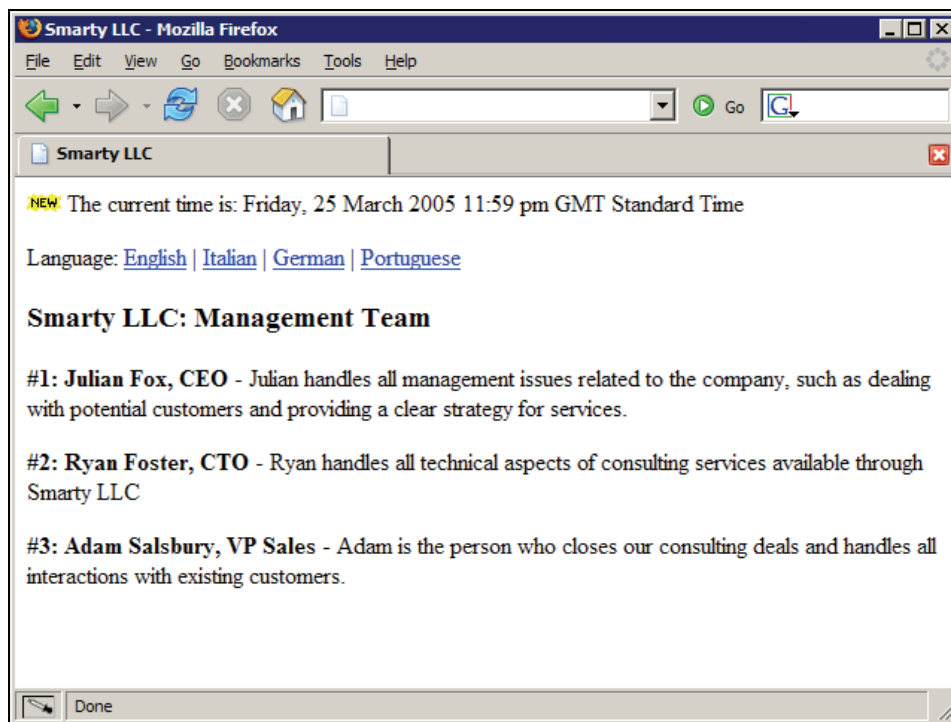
Smarty LLC - Mozilla Firefox

File Edit View Go Bookmarks Tools Help

Go

Smarty LLC

NEW The current time is: Friday, 25 March 2005 11:59 pm GMT Standard Time

Language: English | Italian | German | Portuguese

**Smarty LLC: Management Team**

**#1: Julian Fox, CEO** - Julian handles all management issues related to the company, such as dealing with potential customers and providing a clear strategy for services.

**#2: Ryan Foster, CTO** - Ryan handles all technical aspects of consulting services available through Smarty LLC

**#3: Adam Salsbury, VP Sales** - Adam is the person who closes our consulting deals and handles all interactions with existing customers.

Done